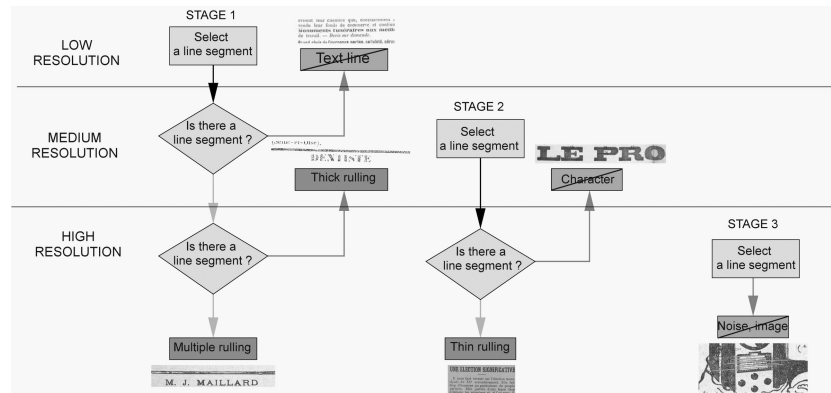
STAGE 1

LOW RESOLUTION

Select a line segment

Text line

MEDIUM RESOLUTION

Is there a line segment ?

DENTISTE

Thick rulling

STAGE 2

Select a line segment

LE PRO

Character

HIGH RESOLUTION

Is there a line segment ?

Multiple rulling

M. J. MAILLARD

Is there a line segment ?

Thin rulling

STAGE 3

Select a line segment

Noise, image